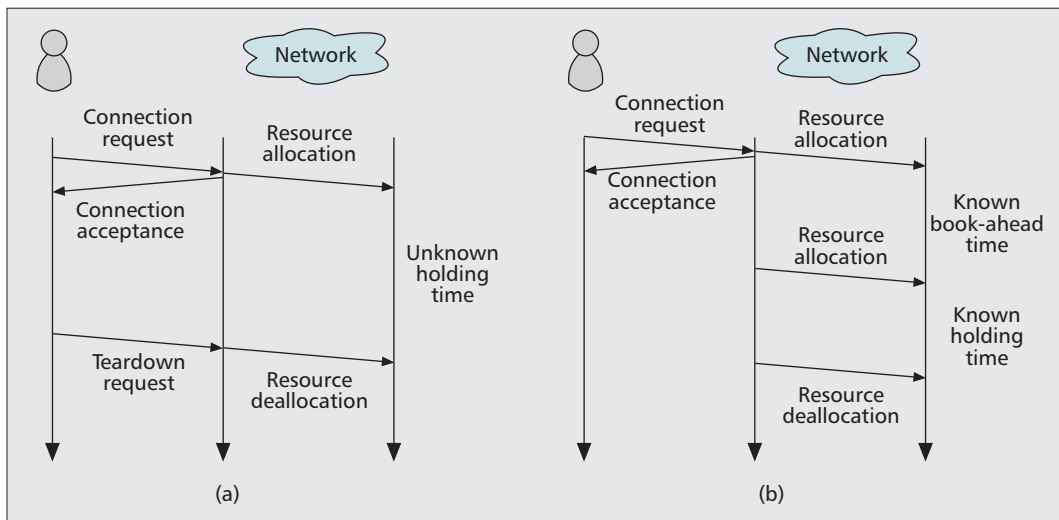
Network

Connection request

Resource allocation

Connection acceptance

Unknown holding time

Teardown request

Resource deallocation

(a)

Network

Connection request

Resource allocation

Connection acceptance

Known book-ahead time

Resource allocation

Known holding time

Resource deallocation

(b)